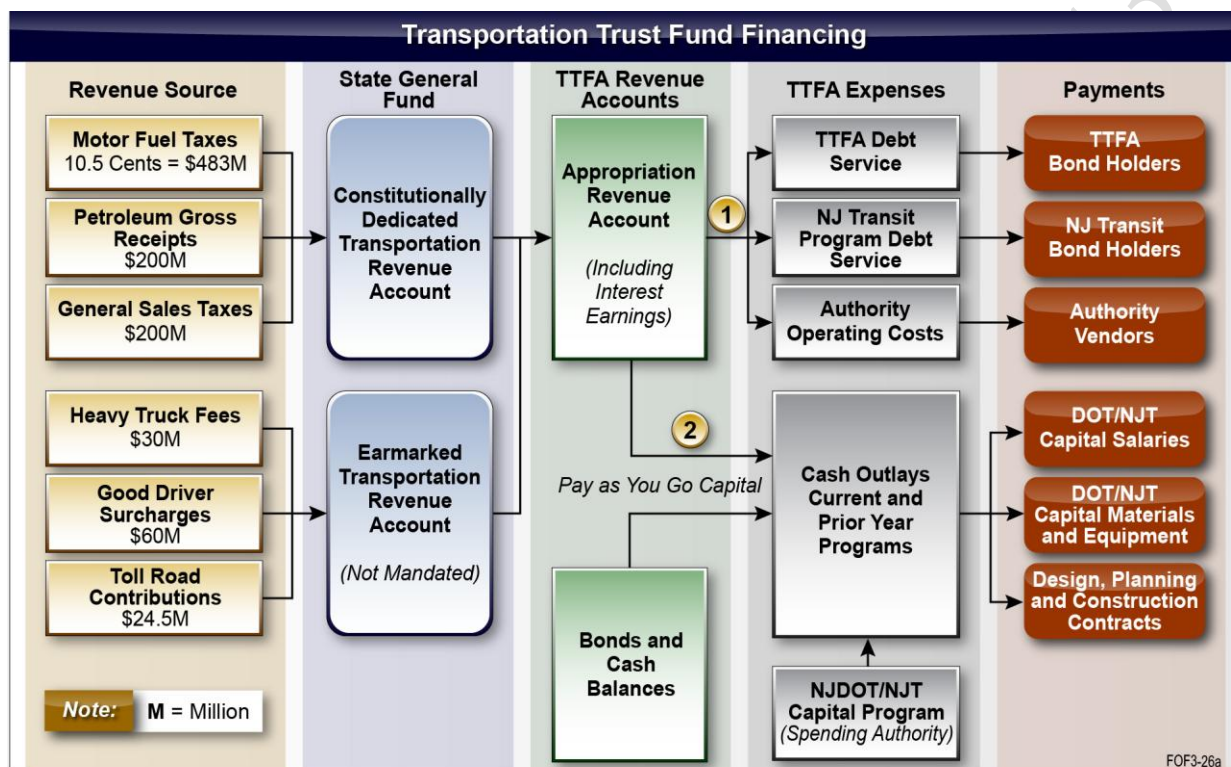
Transportation Trust Fund Financing

Revenue Source

Motor Fuel Taxes
10.5 Cents = $483M

Petroleum Gross Receipts
$200M

General Sales Taxes
$200M

Heavy Truck Fees
$30M

Good Driver Surcharges
$60M

Toll Road Contributions
$24.5M

Note: M = Million

State General Fund

Constitutionally Dedicated Transportation Revenue Account

Earmarked Transportation Revenue Account

(Not Mandated)

TTFA Revenue Accounts

Appropriation Revenue Account

(Including Interest Earnings)

1

2

Pay as You Go Capital

Bonds and Cash Balances

TTFA Expenses

TTFA Debt Service

NJ Transit Program Debt Service

Authority Operating Costs

Cash Outlays Current and Prior Year Programs

NJDOT/NJT Capital Program
(Spending Authority)

Payments

TTFA Bond Holders

NJ Transit Bond Holders

Authority Vendors

DOT/NJT Capital Salaries

DOT/NJT Capital Materials and Equipment

Design, Planning and Construction Contracts

FOF3-26a